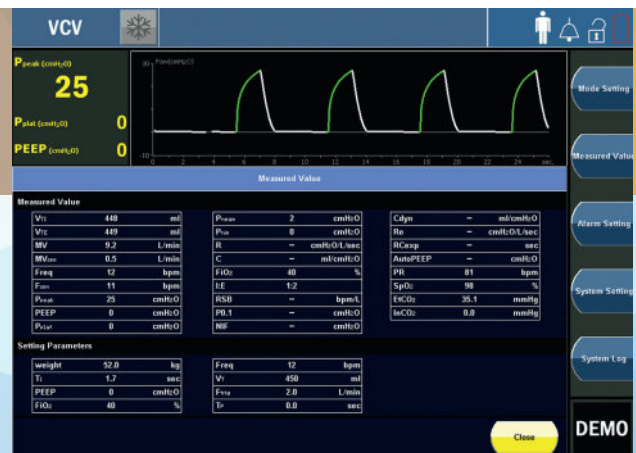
VCV

Ppeak (cmH₂O)
25
Pplat (cmH₂O) 0
PEEP (cmH₂O) 0

30 Paw(cmH₂O)
-10
0 2 4 6 8 10 12 14 16 18 20 22 24 sec

Mode Setting
Measured Value
Alarm Setting
System Setting
System Log
DEMO

Measured Value

Measured Value

| VTI | 448 | ml |
|---|---|---|
| VTE | 449 | ml |
| MV | 9.2 | L/min |
| MVspn | 0.5 | L/min |
| Freq | 12 | bpm |
| Fspn | 11 | bpm |
| Ppeak | 25 | cmH₂O |
| PEEP | 0 | cmH₂O |
| Pplat | 0 | cmH₂O |

| Pmean | 2 | cmH₂O |
|---|---|---|
| Pmin | 0 | cmH₂O |
| R | – | cmH₂O/L/sec |
| C | – | ml/cmH₂O |
| FiO₂ | 40 | % |
| I:E | 1:2 | |
| RSB | – | bpm/L |
| P0.1 | – | cmH₂O |
| NIF | – | cmH₂O |

| Cdyn | – | ml/cmH₂O |
|---|---|---|
| Re | – | cmH₂O/L/sec |
| RCexp | – | sec |
| AutoPEEP | – | cmH₂O |
| PR | 81 | bpm |
| SpO₂ | 98 | % |
| EtCO₂ | 35.1 | mmHg |
| InCO₂ | 0.0 | mmHg |

Setting Parameters

| weight | 52.0 | kg |
|---|---|---|
| Ti | 1.7 | sec |
| PEEP | 0 | cmH₂O |
| FiO₂ | 40 | % |

| Freq | 12 | bpm |
|---|---|---|
| VT | 450 | ml |
| Ftrig | 2.0 | L/min |
| Tp | 0.0 | sec |

Close